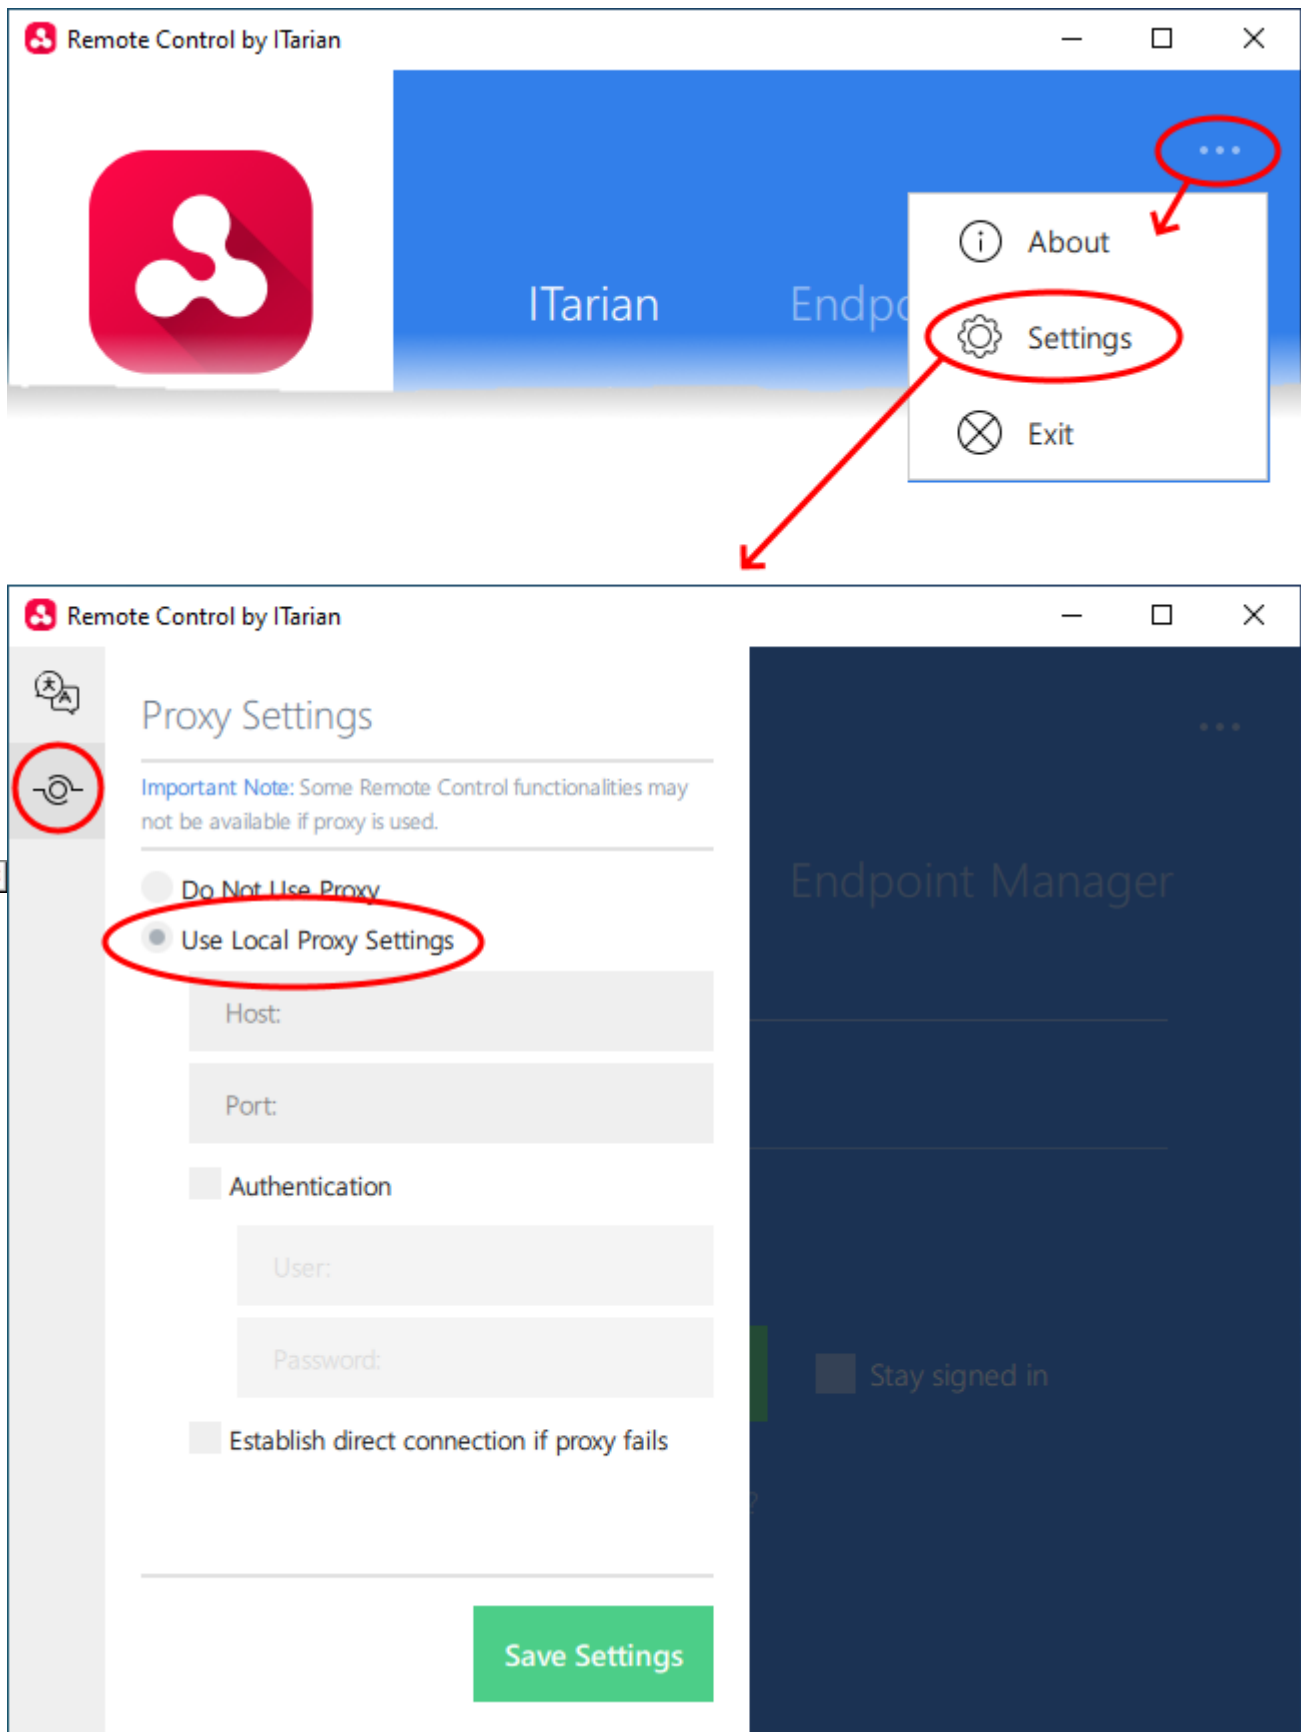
Remote Control by ITarian

ITarian

Endpo

About

Settings

Exit

Remote Control by ITarian

Proxy Settings

Important Note: Some Remote Control functionalities may not be available if proxy is used.

Do Not Use Proxy

Use Local Proxy Settings

Host:

Port:

Authentication

User:

Password:

Establish direct connection if proxy fails

Save Settings

Endpoint Manager

Stay signed in